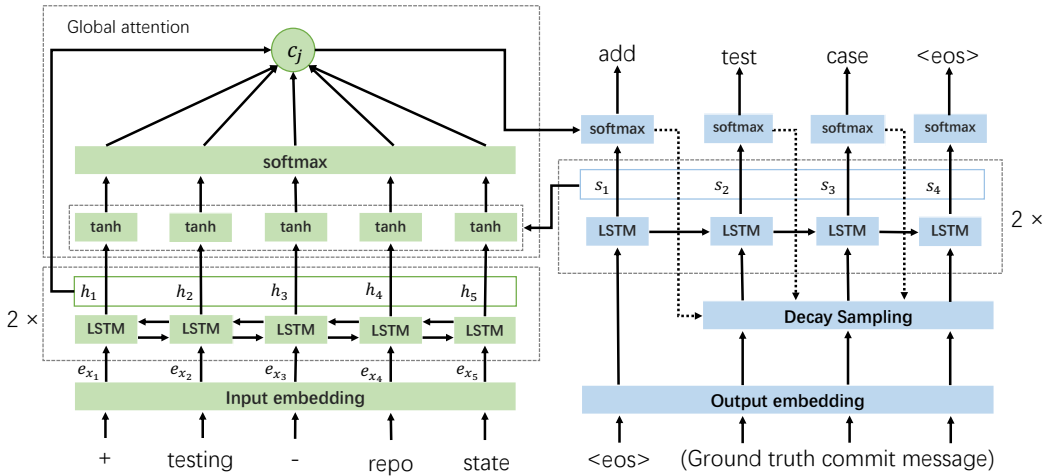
Global attention

$c_j$

softmax

tanh tanh tanh tanh tanh

$h_1$ $h_2$ $h_3$ $h_4$ $h_5$

2 ×

LSTM LSTM LSTM LSTM LSTM

$e_{x_1}$ $e_{x_2}$ $e_{x_3}$ $e_{x_4}$ $e_{x_5}$

Input embedding

+ testing - repo state

add test case <eos>

softmax softmax softmax softmax

$s_1$ $s_2$ $s_3$ $s_4$

2 ×

LSTM LSTM LSTM LSTM

Decay Sampling

Output embedding

<eos> (Ground truth commit message)